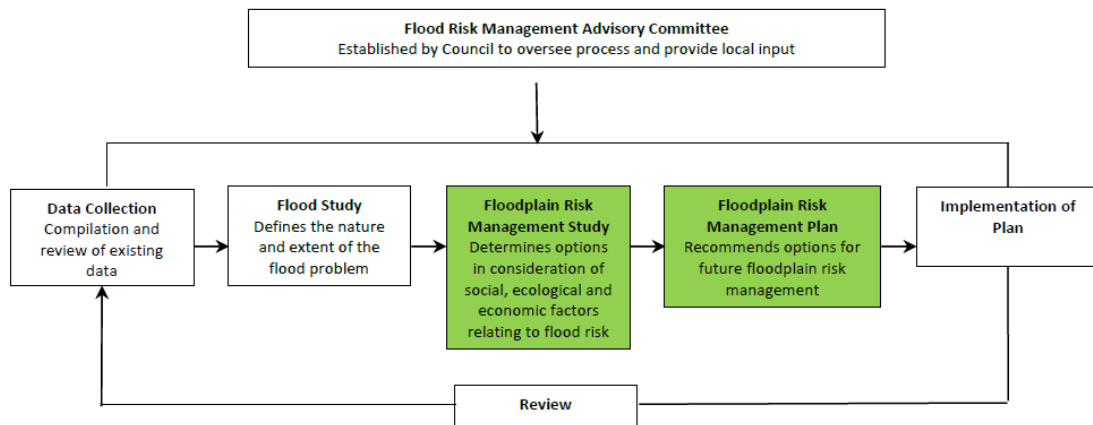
**Flood Risk Management Advisory Committee**
Established by Council to oversee process and provide local input

**Data Collection**
Compilation and review of existing data

**Flood Study**
Defines the nature and extent of the flood problem

**Floodplain Risk Management Study**
Determines options in consideration of social, ecological and economic factors relating to flood risk

**Floodplain Risk Management Plan**
Recommends options for future floodplain risk management

**Implementation of Plan**

**Review**